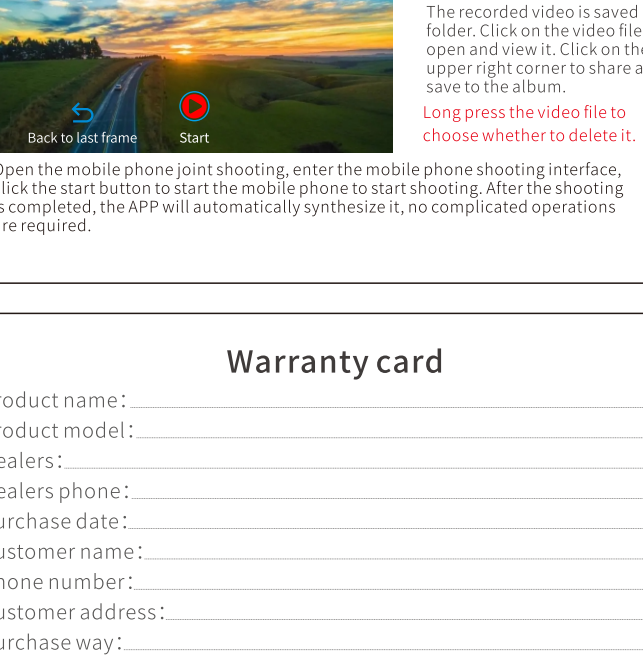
Back to last frame

Start

The recorded video is saved folder. Click on the video file open and view it. Click on the upper right corner to share a save to the album.

Long press the video file to choose whether to delete it.

Open the mobile phone joint shooting, enter the mobile phone shooting interface, click the start button to start the mobile phone to start shooting. After the shooting is completed, the APP will automatically synthesize it, no complicated operations are required.

Warranty card

roduct name:

roduct model:

ealers:

ealers phone:

urchase date:

ustomer name:

hone number:

ustomer address:

urchase way: